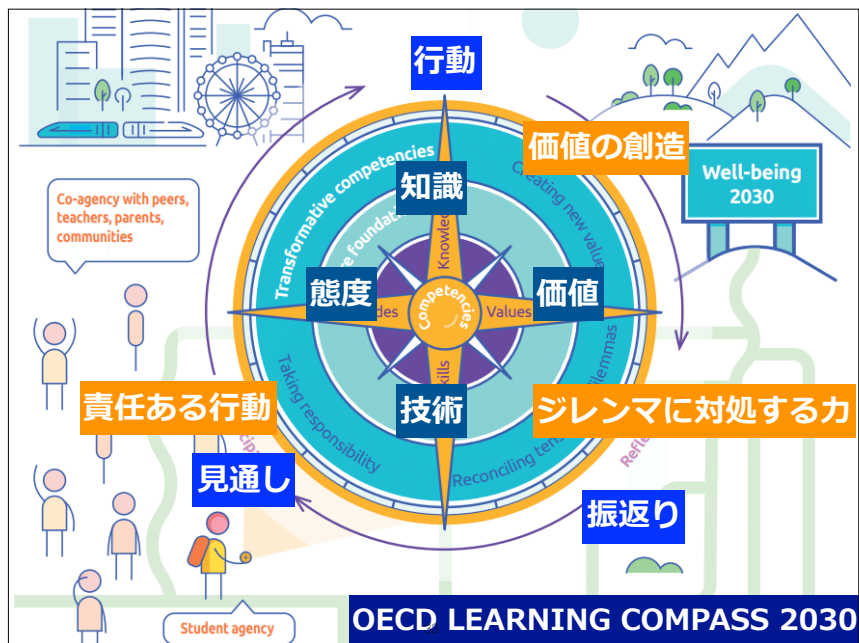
行動

価値の創造

Well-being 2030

Co-agency with peers, teachers, parents, communities

Transformative competencies

Creating new value

Core foundations

知識

Knowledge

態度

Attitudes

Competencies

Values

価値

Skills

技術

Taking responsibility

Reconciling tensions & dilemmas

責任ある行動

ジレンマに対処する力

Reflection

見通し

振返り

Student agency

OECD LEARNING COMPASS 2030